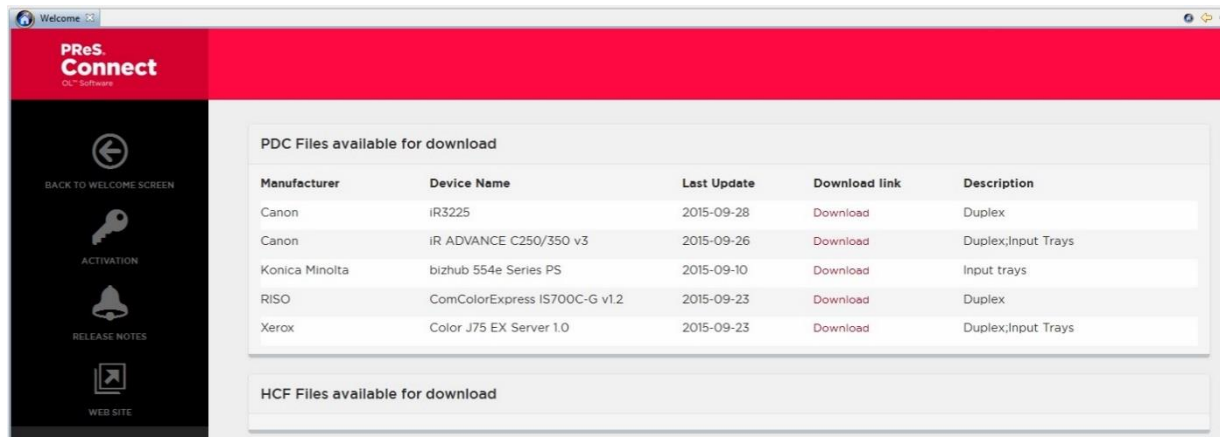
Welcome ⊠

PReS. Connect
OL™ Software

BACK TO WELCOME SCREEN

ACTIVATION

RELEASE NOTES

WEB SITE

PDC Files available for download

| Manufacturer | Device Name | Last Update | Download link | Description |
|---|---|---|---|---|
| Canon | iR3225 | 2015-09-28 | Download | Duplex |
| Canon | iR ADVANCE C250/350 v3 | 2015-09-26 | Download | Duplex;Input Trays |
| Konica Minolta | bizhub 554e Series PS | 2015-09-10 | Download | Input trays |
| RISO | ComColorExpress IS700C-G v1.2 | 2015-09-23 | Download | Duplex |
| Xerox | Color J75 EX Server 1.0 | 2015-09-23 | Download | Duplex;Input Trays |

HCF Files available for download